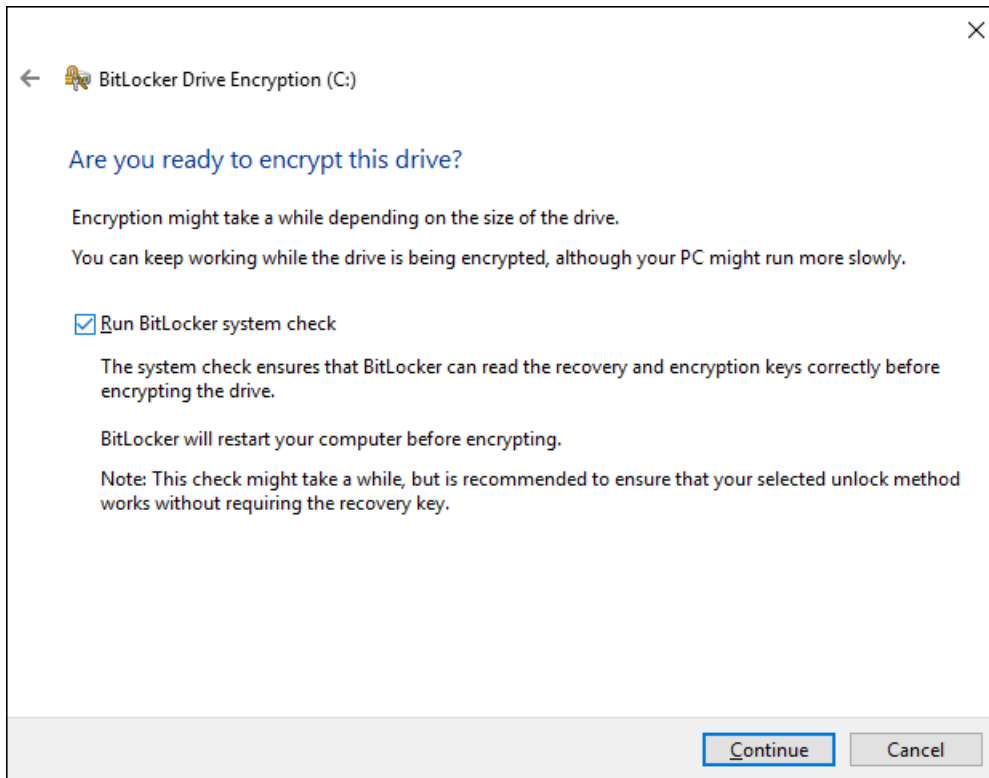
BitLocker Drive Encryption (C:)

Are you ready to encrypt this drive?

Encryption might take a while depending on the size of the drive.

You can keep working while the drive is being encrypted, although your PC might run more slowly.

Run BitLocker system check

The system check ensures that BitLocker can read the recovery and encryption keys correctly before encrypting the drive.

BitLocker will restart your computer before encrypting.

Note: This check might take a while, but is recommended to ensure that your selected unlock method works without requiring the recovery key.

Continue Cancel